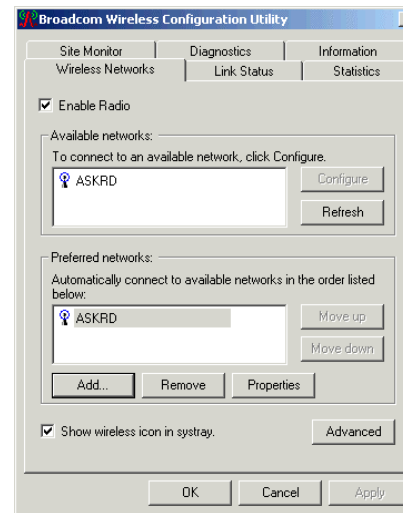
Broadcom Wireless Configuration Utility

Site Monitor
Diagnostics
Information
Wireless Networks
Link Status
Statistics

Enable Radio

Available networks:
To connect to an available network, click Configure.
ASKRD
Configure
Refresh

Preferred networks:
Automatically connect to available networks in the order listed below:
ASKRD
Move up
Move down
Add...
Remove
Properties

Show wireless icon in systray.
Advanced

OK
Cancel
Apply